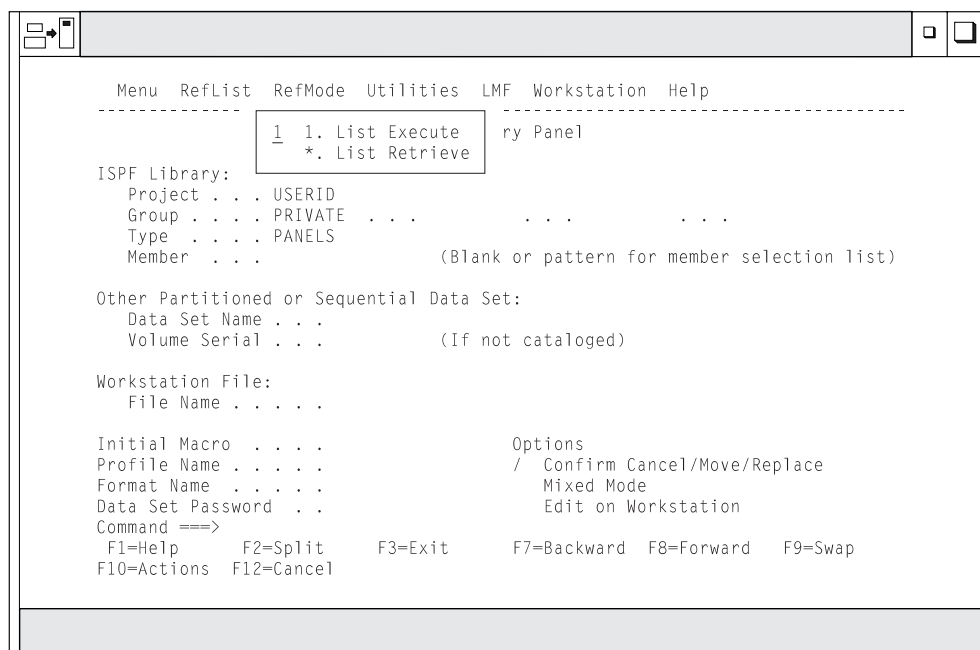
Menu RefList RefMode Utilities LMF Workstation Help

1 1. List Execute
*. List Retrieve

ry Panel

ISPF Library:
Project . . . USERID
Group . . . . PRIVATE . . . . . . . . .
Type . . . . PANELS
Member . . . (Blank or pattern for member selection list)

Other Partitioned or Sequential Data Set:
Data Set Name . . .
Volume Serial . . . (If not cataloged)

Workstation File:
File Name . . . . .

Initial Macro . . . .
Profile Name . . . . .
Format Name . . . . .
Data Set Password . .

Options
/ Confirm Cancel/Move/Replace
Mixed Mode
Edit on Workstation

Command ===>
F1=Help F2=Split F3=Exit F7=Backward F8=Forward F9=Swap
F10=Actions F12=Cancel